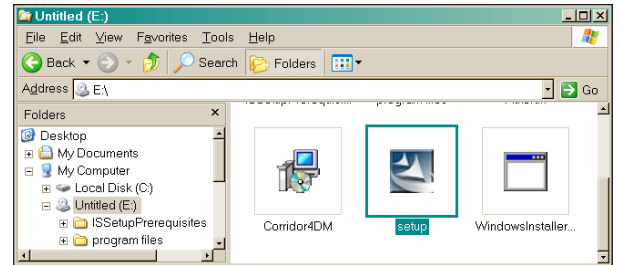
Untitled (E:)

File Edit View Favorites Tools Help

Back Search Folders

Address E:\ Go

Folders ×

Desktop
My Documents
My Computer
Local Disk (C:)
Untitled (E:)
ISSetupPrerequisites
program files

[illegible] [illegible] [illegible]

Corridor4DM setup WindowsInstaller...